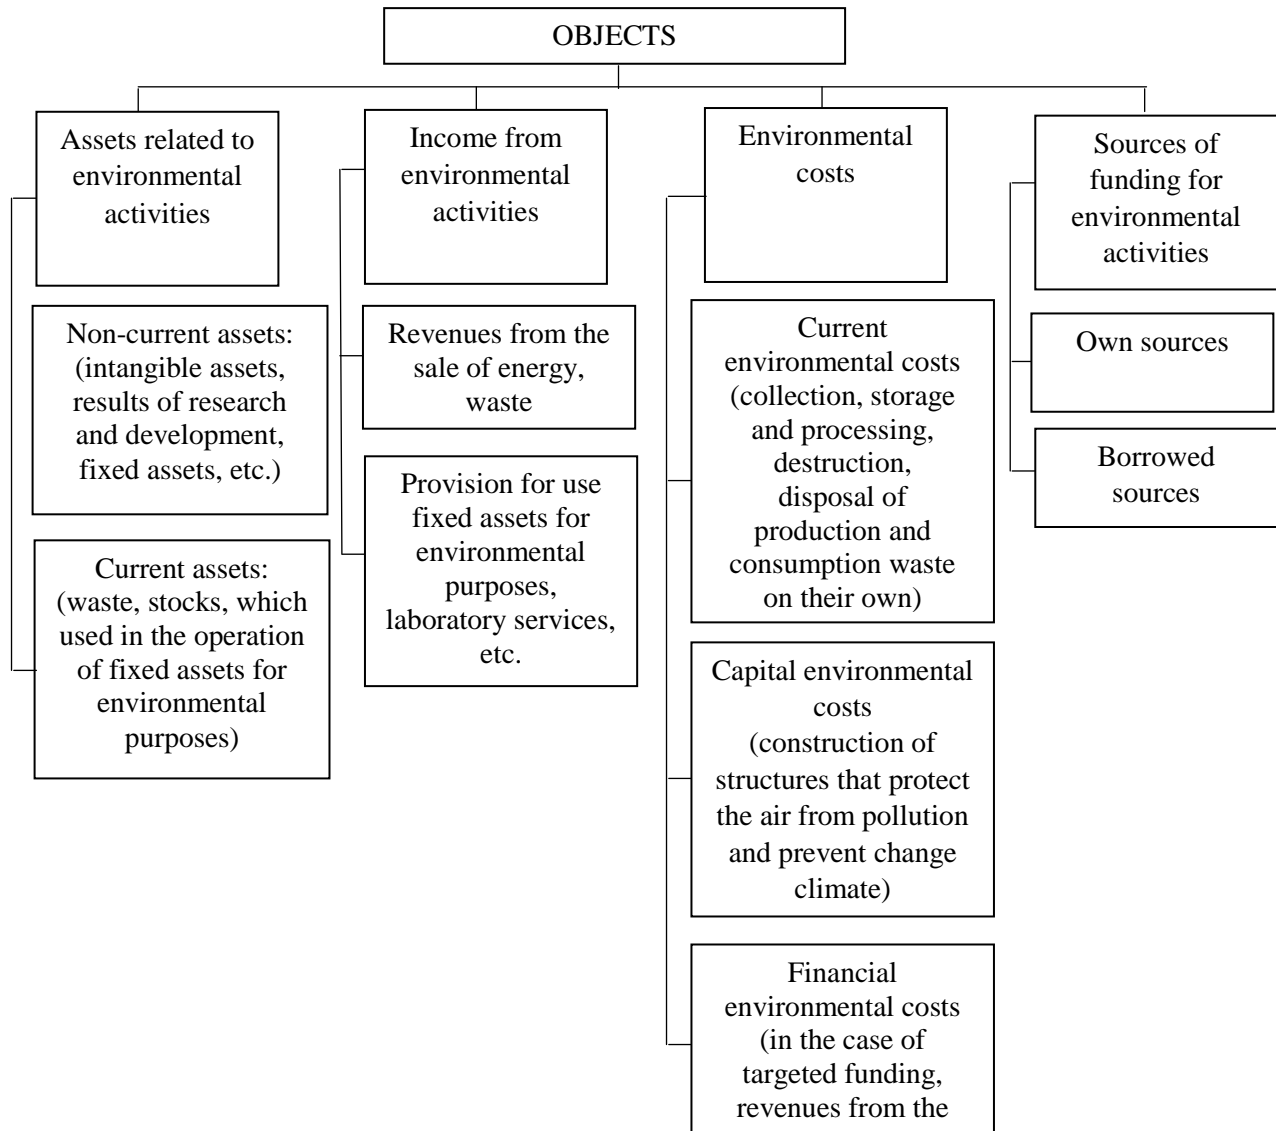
OBJECTS

Assets related to environmental activities

Non-current assets: (intangible assets, results of research and development, fixed assets, etc.)

Current assets: (waste, stocks, which used in the operation of fixed assets for environmental purposes)

Income from environmental activities

Revenues from the sale of energy, waste

Provision for use fixed assets for environmental purposes, laboratory services, etc.

Environmental costs

Current environmental costs (collection, storage and processing, destruction, disposal of production and consumption waste on their own)

Capital environmental costs (construction of structures that protect the air from pollution and prevent change climate)

Financial environmental costs (in the case of targeted funding, revenues from the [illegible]

Sources of funding for environmental activities

Own sources

Borrowed sources